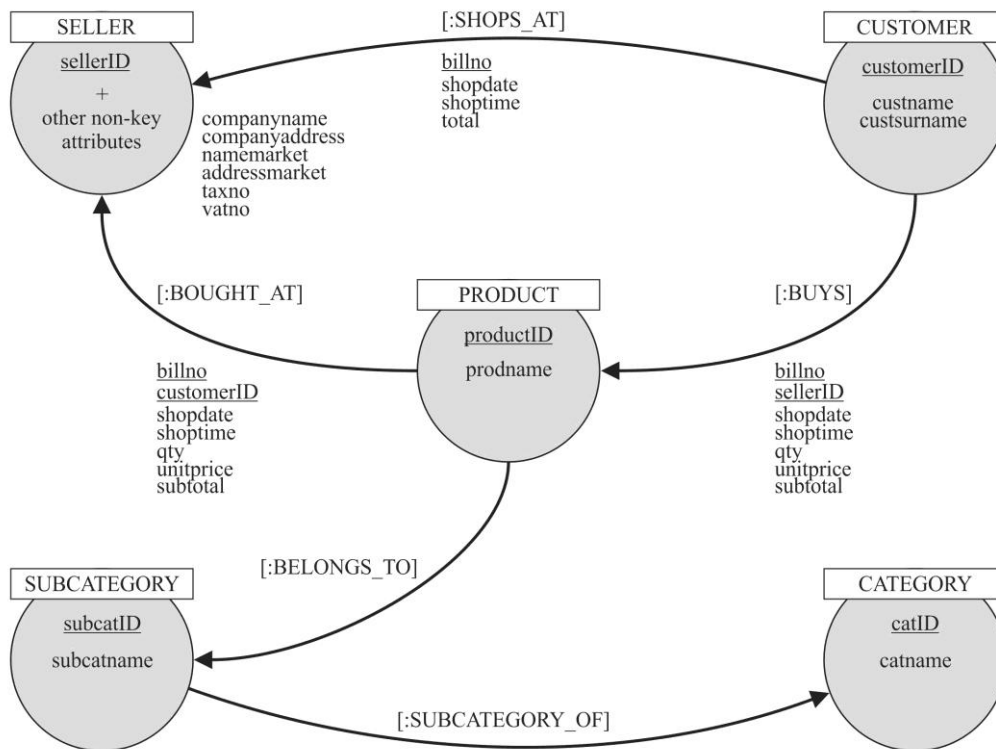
SELLER
sellerID
+
other non-key attributes

companyname
companyaddress
namemarket
addressmarket
taxno
vatno

[:SHOPS_AT]
billno
shopdate
shoptime
total

CUSTOMER
customerID
custname
custsurname

[:BOUGHT_AT]
billno
customerID
shopdate
shoptime
qty
unitprice
subtotal

PRODUCT
productID
prodname

[:BUYS]
billno
sellerID
shopdate
shoptime
qty
unitprice
subtotal

[:BELONGS_TO]

SUBCATEGORY
subcatID
subcatname

[:SUBCATEGORY_OF]

CATEGORY
catID
catname